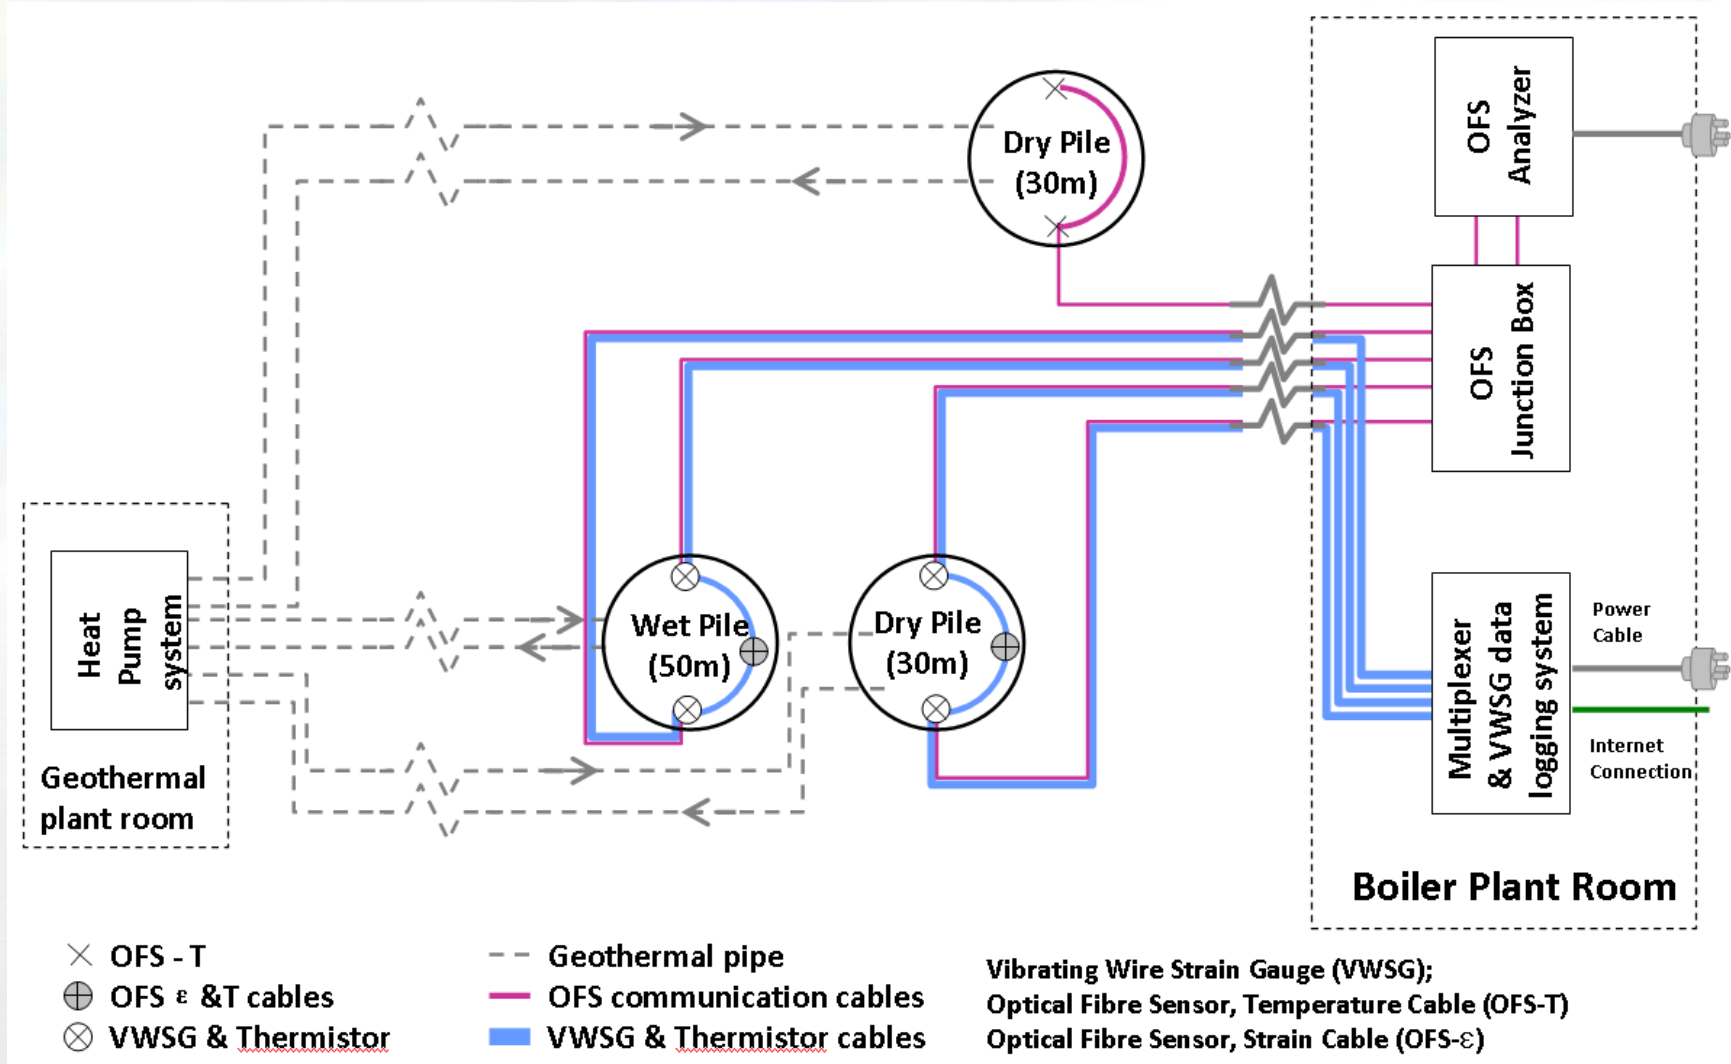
Dry Pile (30m)

OFS Analyzer

OFS Junction Box

Heat Pump system

Geothermal plant room

Wet Pile (50m)

Dry Pile (30m)

Multiplexer & VWSG data logging system

Power Cable

Internet Connection

Boiler Plant Room

OFS - T

OFS ε &T cables

VWSG & Thermistor

Geothermal pipe

OFS communication cables

VWSG & Thermistor cables

Vibrating Wire Strain Gauge (VWSG);
Optical Fibre Sensor, Temperature Cable (OFS-T)
Optical Fibre Sensor, Strain Cable (OFS-ε)